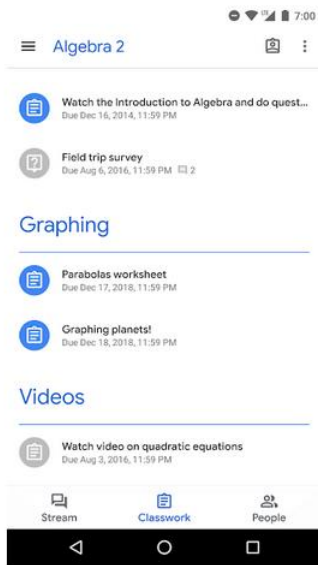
7:00

Algebra 2

Watch the Introduction to Algebra and do quest...
Due Dec 16, 2014, 11:59 PM

Field trip survey
Due Aug 6, 2016, 11:59 PM 2

Graphing

Parabolas worksheet
Due Dec 17, 2018, 11:59 PM

Graphing planets!
Due Dec 18, 2018, 11:59 PM

Videos

Watch video on quadratic equations
Due Aug 3, 2016, 11:59 PM

Stream Classwork People